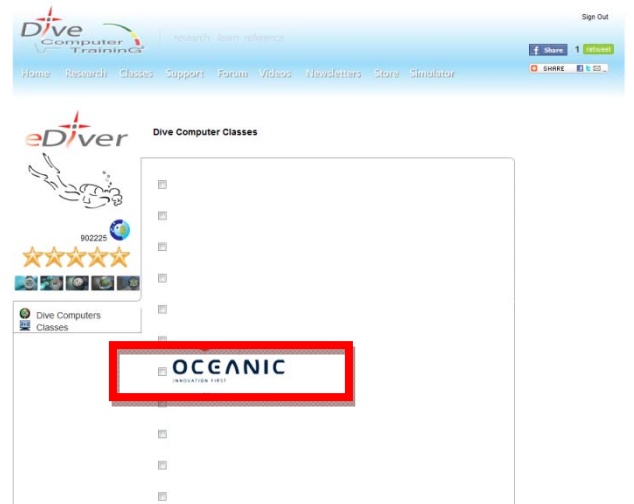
Sign Out

Dive Computer Training

research · learn · reference

Share 1 retweet

SHARE

Home Research Classes Support Forum Videos Newsletters Store Simulator

eDiver

902225

Dive Computers
Classes

Dive Computer Classes

OCEANIC
INNOVATION FIRST